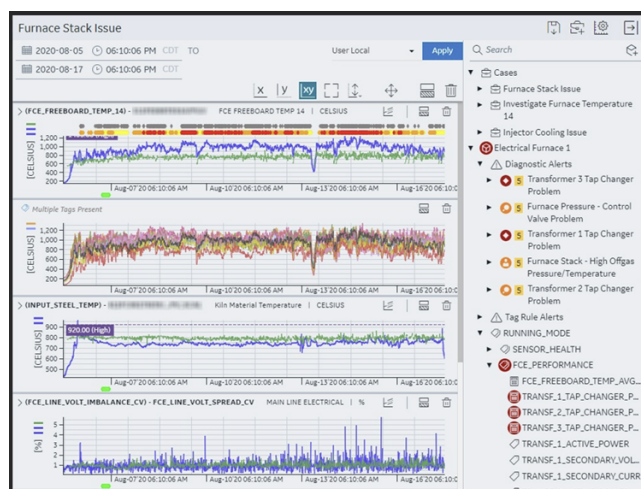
Furnace Stack Issue

2020-08-05 06:10:06 PM CDT TO
2020-08-17 06:10:06 PM CDT
User Local
Apply

x y xy

> (FCE_FREEBOARD_TEMP_14) - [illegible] FCE FREEBOARD TEMP 14 | CELSIUS
[CELSIUS]
1,000
800
600
400
200
Aug-07'20 06:10:06 AM
Aug-10'20 06:10:06 AM
Aug-13'20 06:10:06 AM
Aug-16'20 06:10:06 AM

Multiple Tags Present
[CELSIUS]
1,200
1,000
800
600
400
200
Aug-07'20 06:10:06 AM
Aug-10'20 06:10:06 AM
Aug-13'20 06:10:06 AM
Aug-16'20 06:10:06 AM

> (INPUT_STEEL_TEMP) - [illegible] Kiln Material Temperature | CELSIUS
[CELSIUS]
900
800
700
920.00 (High)
Aug-07'20 06:10:06 AM
Aug-10'20 06:10:06 AM
Aug-13'20 06:10:06 AM
Aug-16'20 06:10:06 AM

> (FCE_LINE_VOLT_IMBALANCE_CV) - FCE_LINE_VOLT_SPREAD_CV MAIN LINE ELECTRICAL | %
[%]
5
4
3
2
1
Aug-07'20 06:10:06 AM
Aug-10'20 06:10:06 AM
Aug-13'20 06:10:06 AM
Aug-16'20 06:10:06 AM

Search
Cases
Furnace Stack Issue
Investigate Furnace Temperature 14
Injector Cooling Issue
Electrical Furnace 1
Diagnostic Alerts
5 Transformer 3 Tap Changer Problem
5 Furnace Pressure - Control Valve Problem
5 Transformer 1 Tap Changer Problem
5 Furnace Stack - High Offgas Pressure/Temperature
5 Transformer 2 Tap Changer Problem
Tag Rule Alerts
RUNNING_MODE
SENSOR_HEALTH
FCE_PERFORMANCE
FCE_FREEBOARD_TEMP_AVG...
TRANSF_1_TAP_CHANGER_P...
TRANSF_2_TAP_CHANGER_P...
TRANSF_3_TAP_CHANGER_P...
TRANSF_1_ACTIVE_POWER
TRANSF_1_SECONDARY_VOL...
TRANSF_1_SECONDARY_CURR...